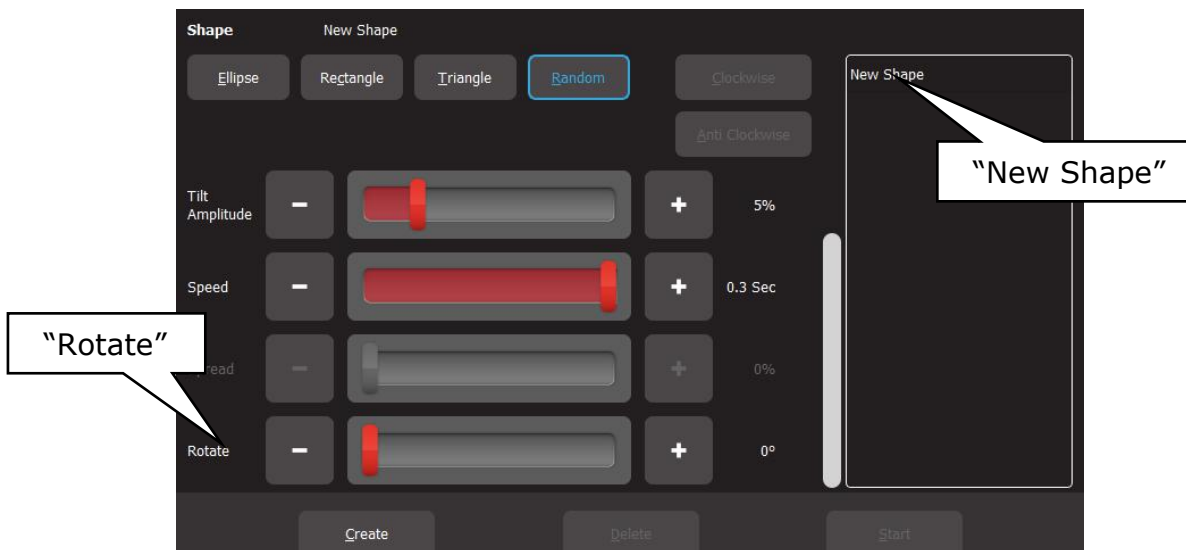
Shape New Shape

Ellipse Rectangle Triangle Random Clockwise

Anti Clockwise

New Shape

"New Shape"

Tilt Amplitude − + 5%

Speed − + 0.3 Sec

"Rotate"

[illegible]read − + 0%

Rotate − + 0°

Create Delete Start